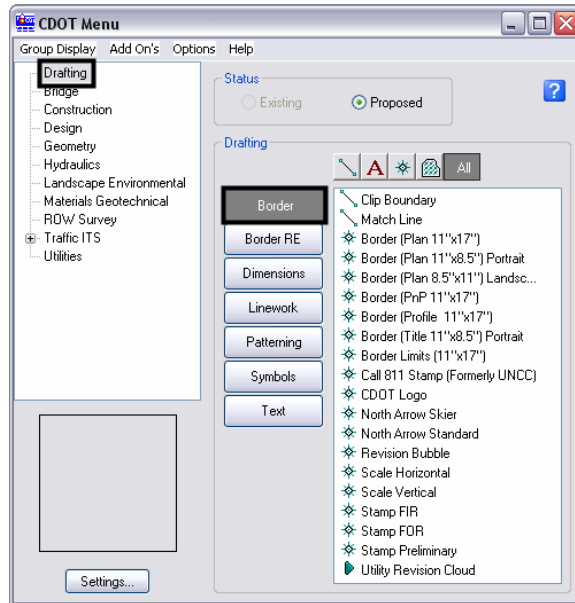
CDOT Menu

Group Display Add On's Options Help

Drafting
Bridge
Construction
Design
Geometry
Hydraulics
Landscape Environmental
Materials Geotechnical
ROW Survey
Traffic ITS
Utilities

Settings...

Status
Existing
Proposed

?

Drafting

A

All

Border
Border RE
Dimensions
Linework
Patterning
Symbols
Text

Clip Boundary
Match Line
Border (Plan 11"x17")
Border (Plan 11"x8.5") Portrait
Border (Plan 8.5"x11") Landsc...
Border (PnP 11"x17")
Border (Profile 11"x17")
Border (Title 11"x8.5") Portrait
Border Limits (11"x17")
Call 811 Stamp (Formerly UNCC)
CDOT Logo
North Arrow Skier
North Arrow Standard
Revision Bubble
Scale Horizontal
Scale Vertical
Stamp FIR
Stamp FOR
Stamp Preliminary
Utility Revision Cloud